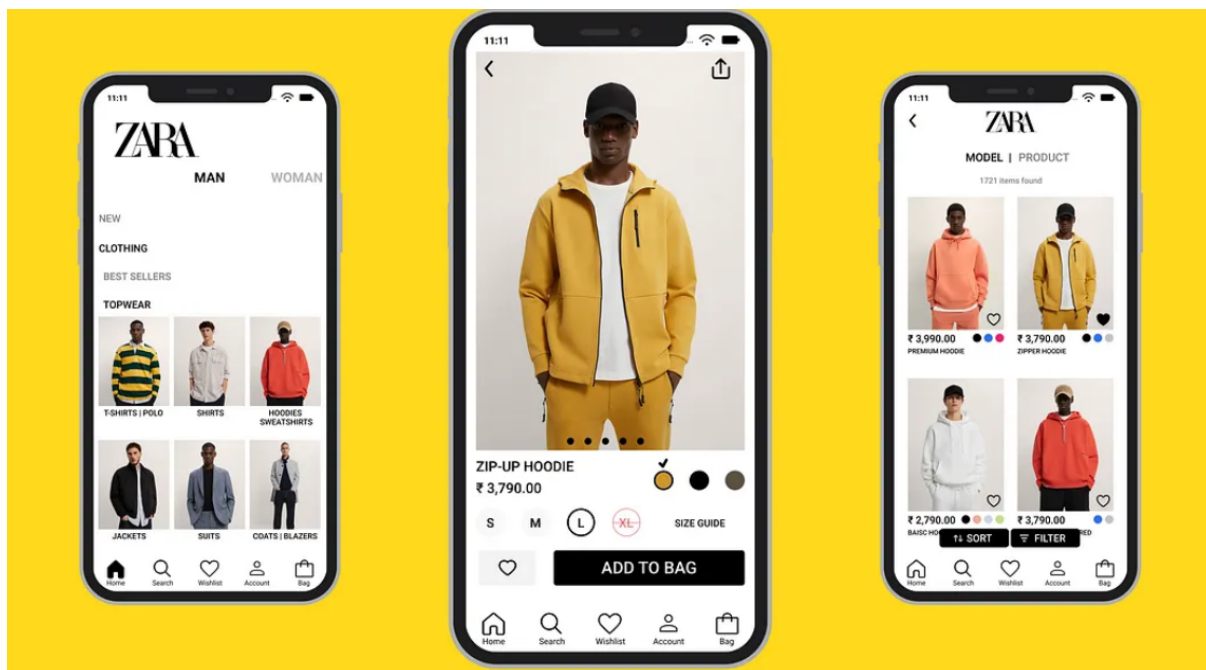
11:11

ZARA

MAN WOMAN

NEW

CLOTHING

BEST SELLERS

TOPWEAR

T-SHIRTS | POLO

SHIRTS

HOODIES SWEATSHIRTS

JACKETS

SUITS

COATS | BLAZERS

Home Search Wishlist Account Bag

11:11

ZIP-UP HOODIE

₹ 3,790.00

S M L XL SIZE GUIDE

ADD TO BAG

Home Search Wishlist Account Bag

11:11

ZARA

MODEL | PRODUCT

1721 items found

₹ 3,990.00
PREMIUM HOODIE

₹ 3,790.00
ZIPPER HOODIE

₹ 2,790.00
BAISC HO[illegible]

₹ 3,790.00
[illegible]ED

SORT FILTER

Home Search Wishlist Account Bag